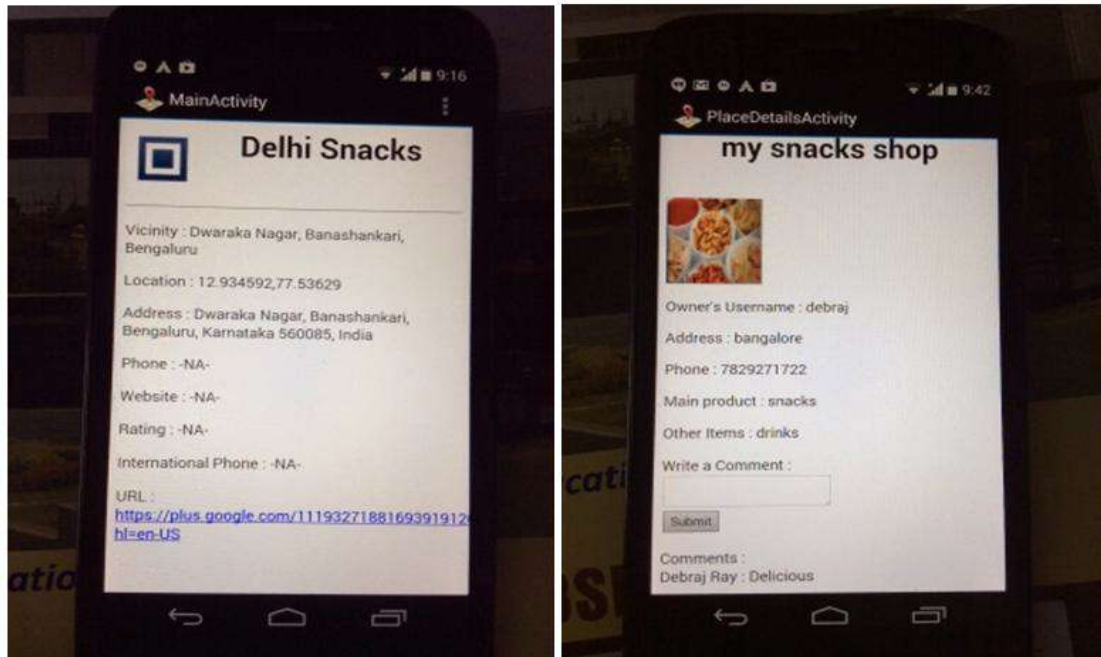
9:16
MainActivity

Delhi Snacks

Vicinity : Dwaraka Nagar, Banashankari, Bengaluru

Location : 12.934592,77.53629

Address : Dwaraka Nagar, Banashankari, Bengaluru, Karnataka 560085, India

Phone : -NA-

Website : -NA-

Rating : -NA-

International Phone : -NA-

URL : https://plus.google.com/111932718816939191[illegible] hl=en-US

9:42
PlaceDetailsActivity

my snacks shop

Owner's Username : debraj

Address : bangalore

Phone : 7829271722

Main product : snacks

Other Items : drinks

Write a Comment :

Submit

Comments :
Debraj Ray : Delicious